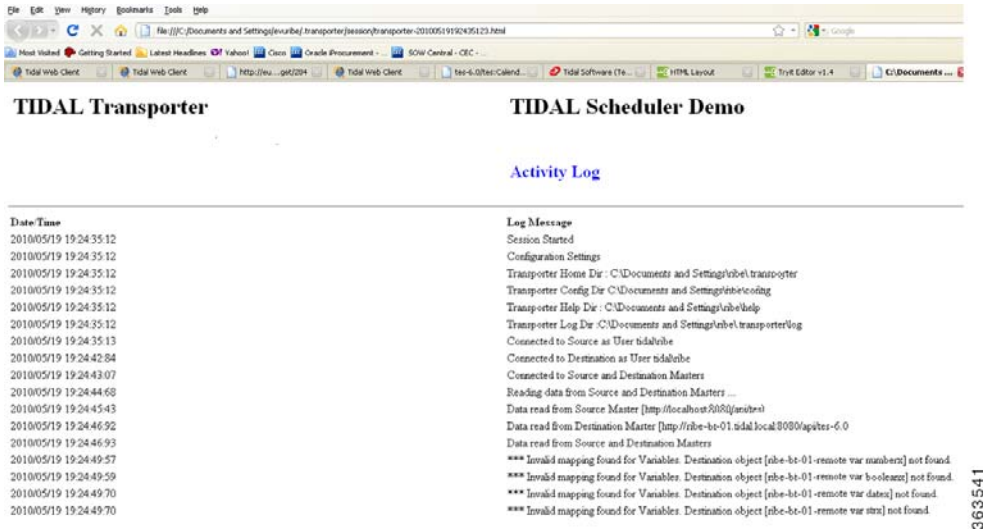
File Edit View History Bookmarks Tools Help

file:///C:/Documents and Settings/evuribe/.transporter/session/transporter-20100519192435123.html

Most Visited Getting Started Latest Headlines Yahoo! Cisco Oracle iProcurement - SOW Central - CEC -

Tidal Web Client | Tidal Web Client | http://eu....get/204 | Tidal Web Client | tes-6.0/tes:Calend... | Tidal Software (Te... | HTML Layout | TryIt Editor v1.4 | C:\Documents ...

TIDAL Transporter

TIDAL Scheduler Demo

Activity Log

| Date/Time | Log Message |
|---|---|
| 2010/05/19 19:24:35:12 | Session Started |
| 2010/05/19 19:24:35:12 | Configuration Settings |
| 2010/05/19 19:24:35:12 | Transporter Home Dir : C:\Documents and Settings\ribe\.transporter |
| 2010/05/19 19:24:35:12 | Transporter Config Dir C:\Documents and Settings\ribe\config |
| 2010/05/19 19:24:35:12 | Transporter Help Dir : C:\Documents and Settings\ribe\help |
| 2010/05/19 19:24:35:12 | Transporter Log Dir :C:\Documents and Settings\ribe\.transporter\log |
| 2010/05/19 19:24:35:13 | Connected to Source as User tidal\ribe |
| 2010/05/19 19:24:42:84 | Connected to Destination as User tidal\ribe |
| 2010/05/19 19:24:43:07 | Connected to Source and Destination Masters |
| 2010/05/19 19:24:44:68 | Reading data from Source and Destination Masters ... |
| 2010/05/19 19:24:45:43 | Data read from Source Master [http://localhost:8080/api/tes] |
| 2010/05/19 19:24:46:92 | Data read from Destination Master [http://ribe-bt-01.tidal.local:8080/api/tes-6.0 |
| 2010/05/19 19:24:46:93 | Data read from Source and Destination Masters |
| 2010/05/19 19:24:49:57 | *** Invalid mapping found for Variables. Destination object [ribe-bt-01-remote var numberx] not found. |
| 2010/05/19 19:24:49:59 | *** Invalid mapping found for Variables. Destination object [ribe-bt-01-remote var booleanx] not found. |
| 2010/05/19 19:24:49:70 | *** Invalid mapping found for Variables. Destination object [ribe-bt-01-remote var datex] not found. |
| 2010/05/19 19:24:49:70 | *** Invalid mapping found for Variables. Destination object [ribe-bt-01-remote var strx] not found. |

363541